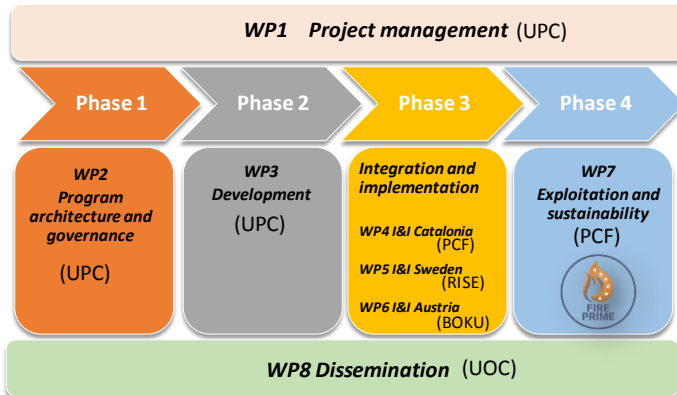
WP1 Project management (UPC)

Phase 1

Phase 2

Phase 3

Phase 4

WP2 Program architecture and governance

(UPC)

WP3 Development

(UPC)

Integration and implementation

WP4 I&I Catalonia (PCF)

WP5 I&I Sweden (RISE)

WP6 I&I Austria (BOKU)

WP7 Exploitation and sustainability

(PCF)

FIRE PRIME

WP8 Dissemination (UOC)